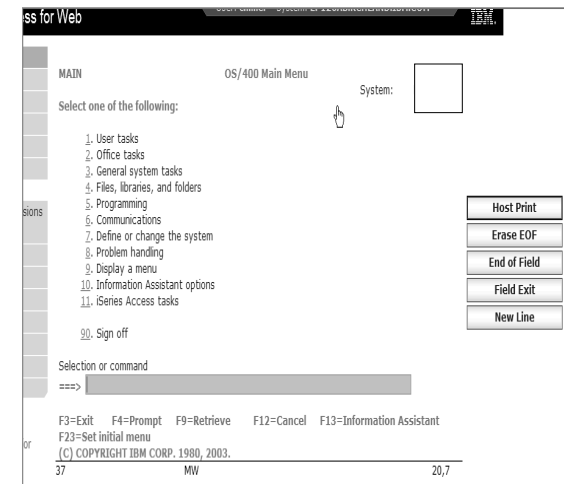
ss for Web

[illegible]

IBM.

MAIN

OS/400 Main Menu

System:

Select one of the following:

1. User tasks
2. Office tasks
3. General system tasks
4. Files, libraries, and folders
5. Programming
6. Communications
7. Define or change the system
8. Problem handling
9. Display a menu
10. Information Assistant options
11. iSeries Access tasks

90. Sign off

Selection or command
===>

F3=Exit F4=Prompt F9=Retrieve F12=Cancel F13=Information Assistant
F23=Set initial menu
(C) COPYRIGHT IBM CORP. 1980, 2003.

37 MW 20,7

sions

or

Host Print
Erase EOF
End of Field
Field Exit
New Line